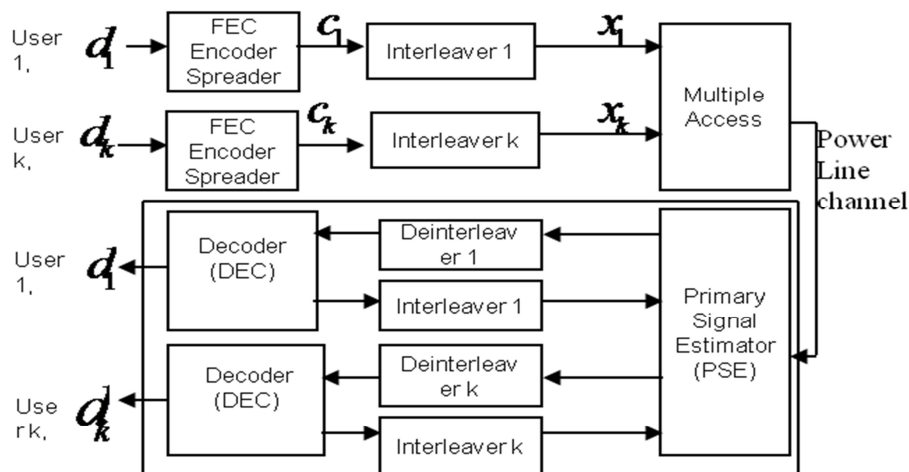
User 1, $d_1$

FEC Encoder Spreader

$c_1$

Interleaver 1

$x_1$

User k, $d_k$

FEC Encoder Spreader

$c_k$

Interleaver k

$x_k$

Multiple Access

Power Line channel

User 1, $d_1$

Decoder (DEC)

Deinterleaver 1

Interleaver 1

Primary Signal Estimator (PSE)

User k, $d_k$

Decoder (DEC)

Deinterleaver k

Interleaver k